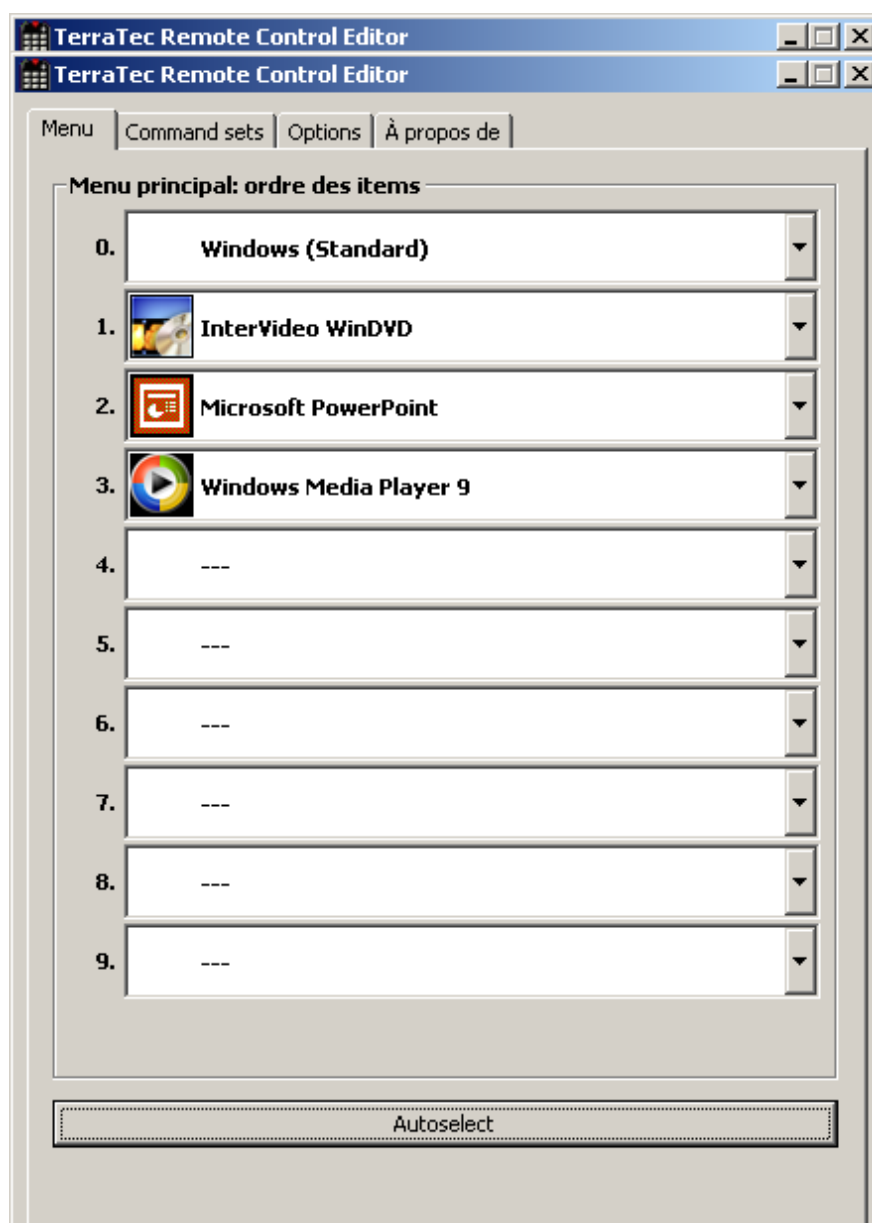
TerraTec Remote Control Editor
TerraTec Remote Control Editor

Menu | Command sets | Options | À propos de

Menu principal: ordre des items

0. Windows (Standard)
1. InterVideo WinDVD
2. Microsoft PowerPoint
3. Windows Media Player 9
4. ---
5. ---
6. ---
7. ---
8. ---
9. ---

Autoselect